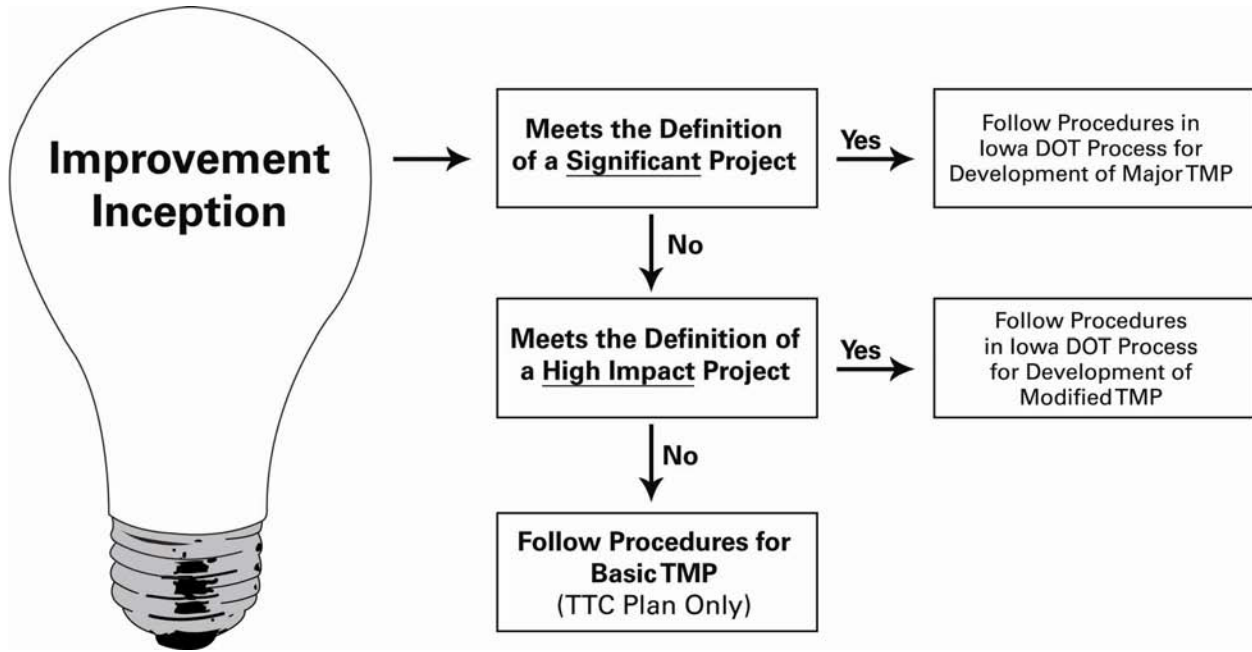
Improvement Inception

Meets the Definition of a Significant Project

Yes

Follow Procedures in Iowa DOT Process for Development of Major TMP

No

Meets the Definition of a High Impact Project

Yes

Follow Procedures in Iowa DOT Process for Development of Modified TMP

No

Follow Procedures for Basic TMP (TTC Plan Only)